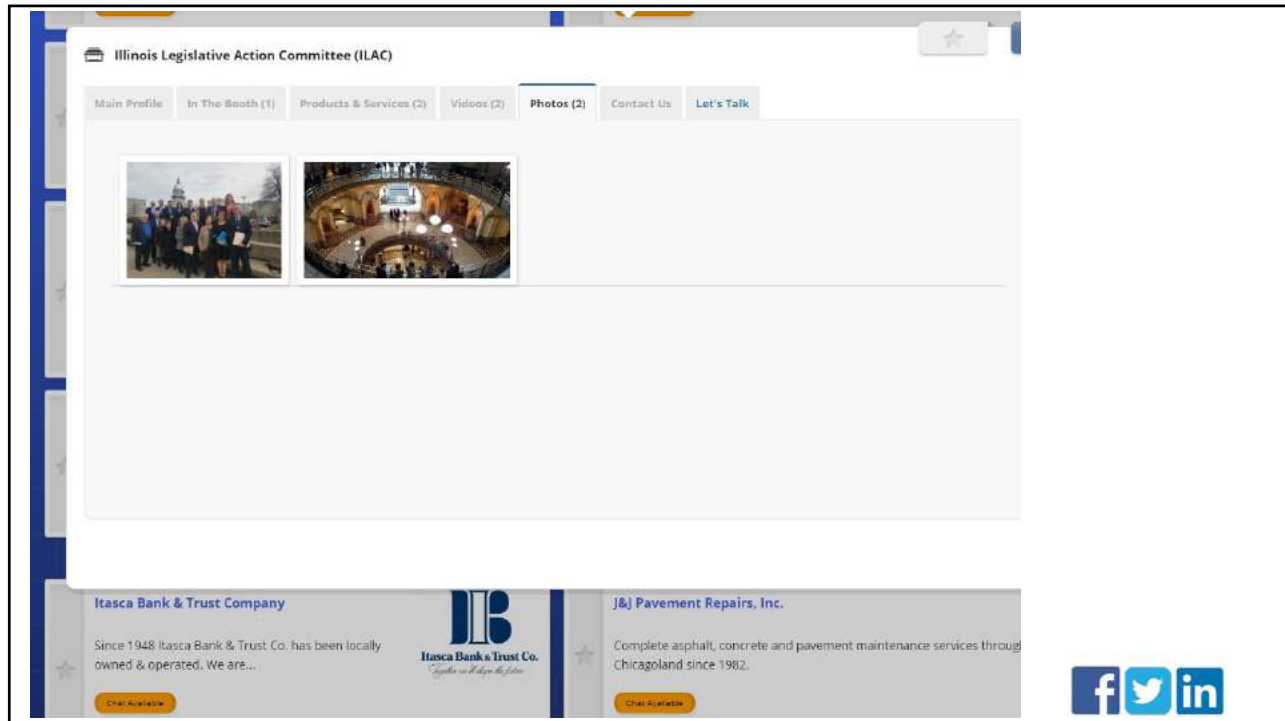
Illinois Legislative Action Committee (ILAC)

Main Profile | In The Booth (1) | Products & Services (2) | Videos (2) | Photos (2) | Contact Us | Let's Talk

Itasca Bank & Trust Company

Since 1948 Itasca Bank & Trust Co. has been locally owned & operated. We are...

Itasca Bank & Trust Co.

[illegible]

Chat Available

J&J Pavement Repairs, Inc.

Complete asphalt, concrete and pavement maintenance services throug Chicagoland since 1982.

Chat Available